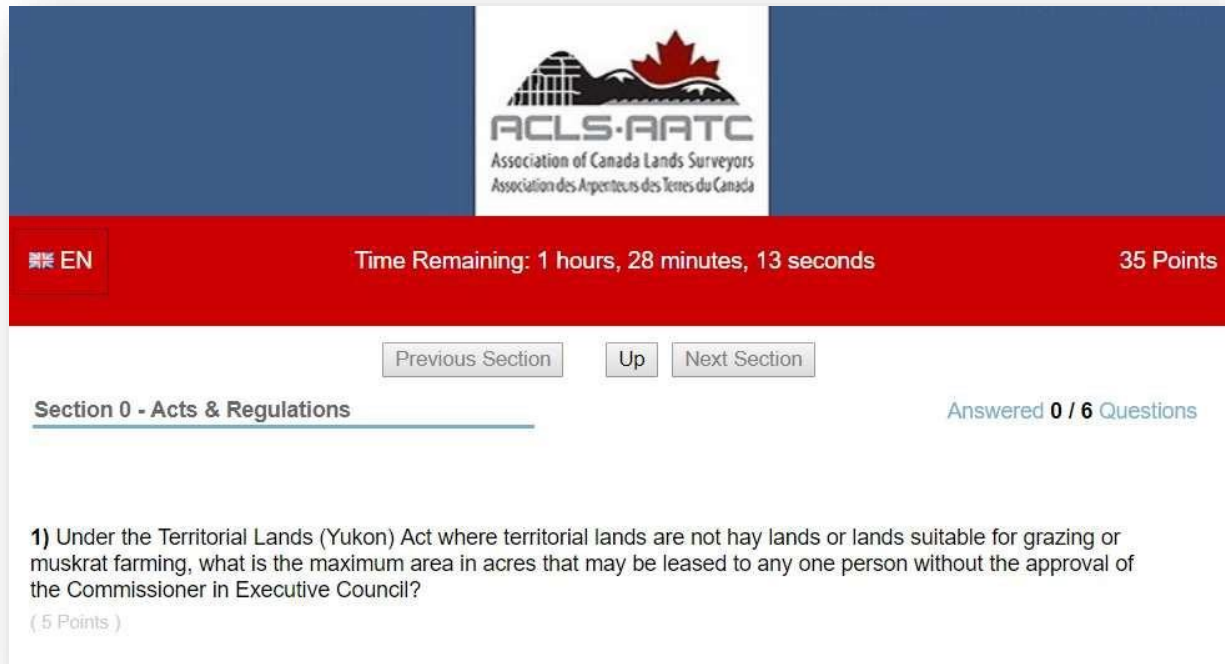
ACLS·AATC
Association of Canada Lands Surveyors
Association des Arpenteurs des Terres du Canada

EN

Time Remaining: 1 hours, 28 minutes, 13 seconds

35 Points

Previous Section

Up

Next Section

Section 0 - Acts & Regulations

Answered 0 / 6 Questions

1) Under the Territorial Lands (Yukon) Act where territorial lands are not hay lands or lands suitable for grazing or muskrat farming, what is the maximum area in acres that may be leased to any one person without the approval of the Commissioner in Executive Council?

( 5 Points )